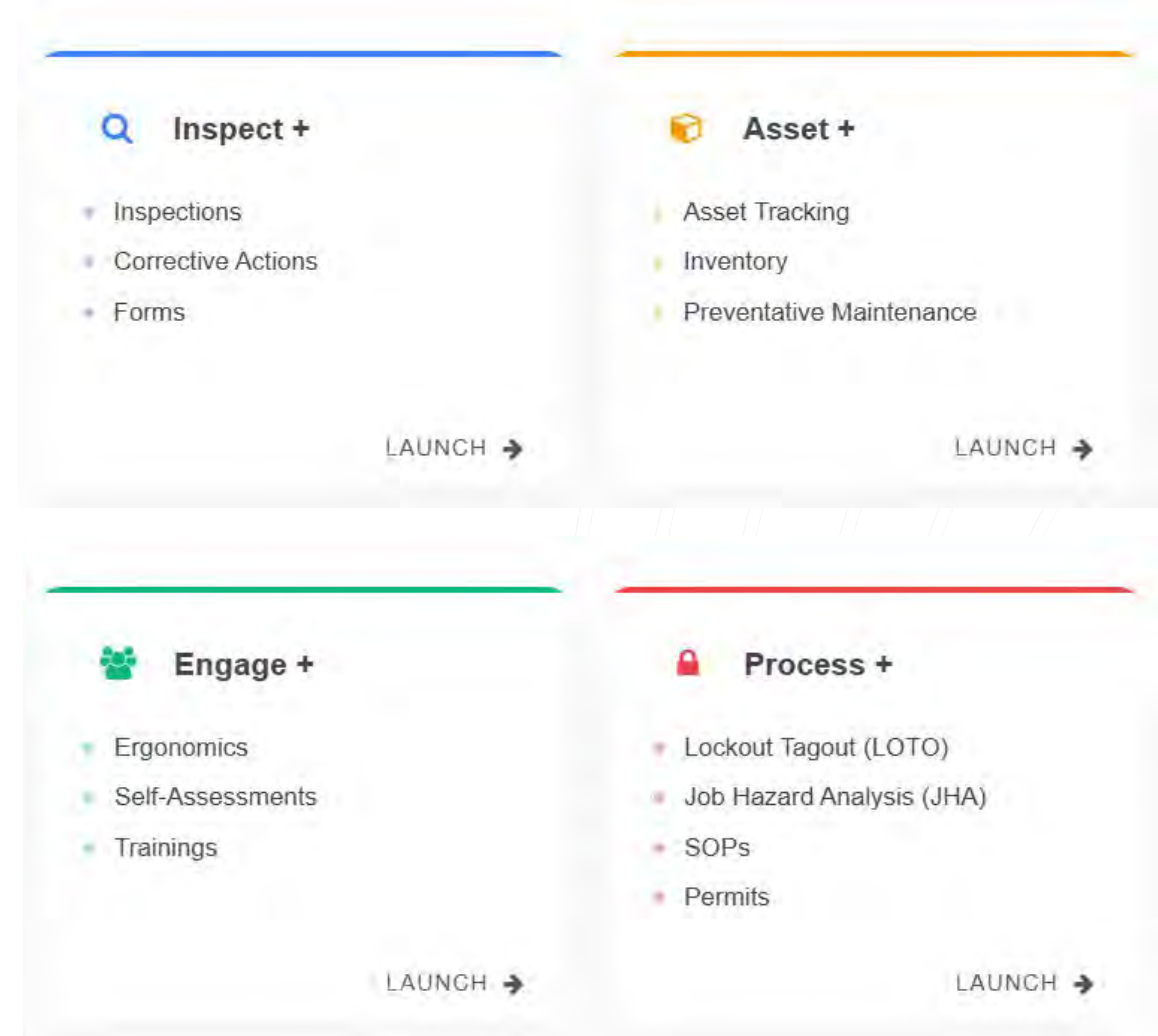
Inspect +

- Inspections
- Corrective Actions
- Forms

LAUNCH →

Asset +

- Asset Tracking
- Inventory
- Preventative Maintenance

LAUNCH →

Engage +

- Ergonomics
- Self-Assessments
- Trainings

LAUNCH →

Process +

- Lockout Tagout (LOTO)
- Job Hazard Analysis (JHA)
- SOPs
- Permits

LAUNCH →